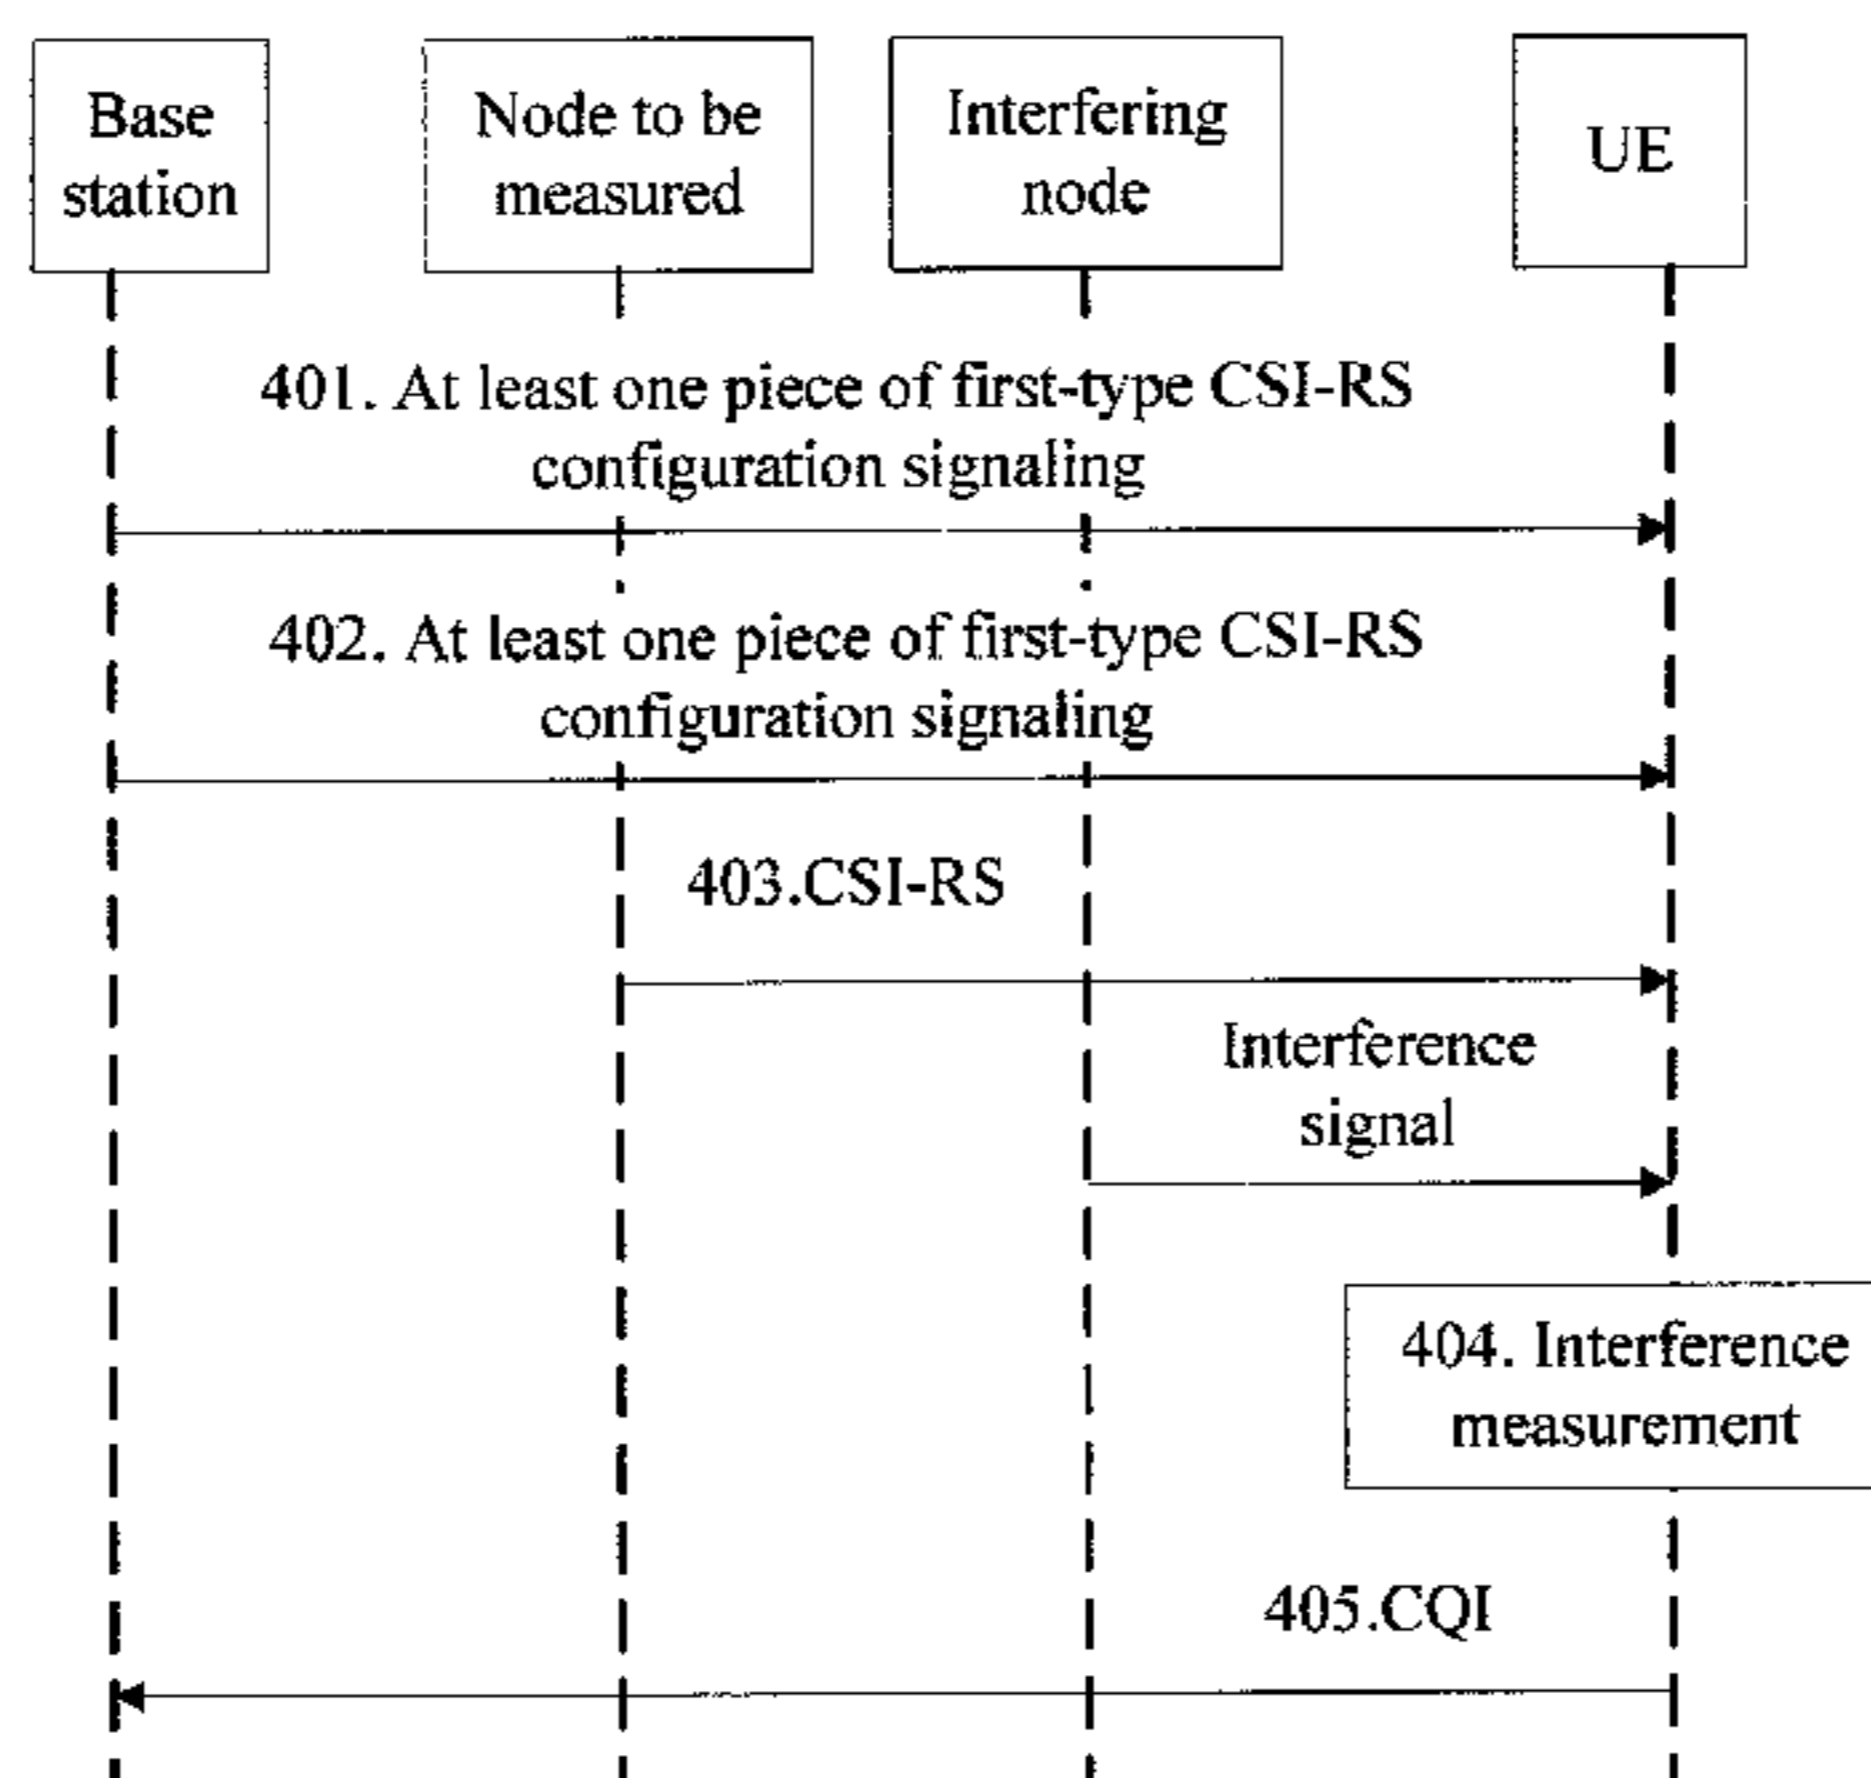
Base station

Node to be measured

Interfering node

UE

401. At least one piece of first-type CSI-RS configuration signaling

402. At least one piece of first-type CSI-RS configuration signaling

403.CSI-RS

Interference signal

404. Interference measurement

405.CQI